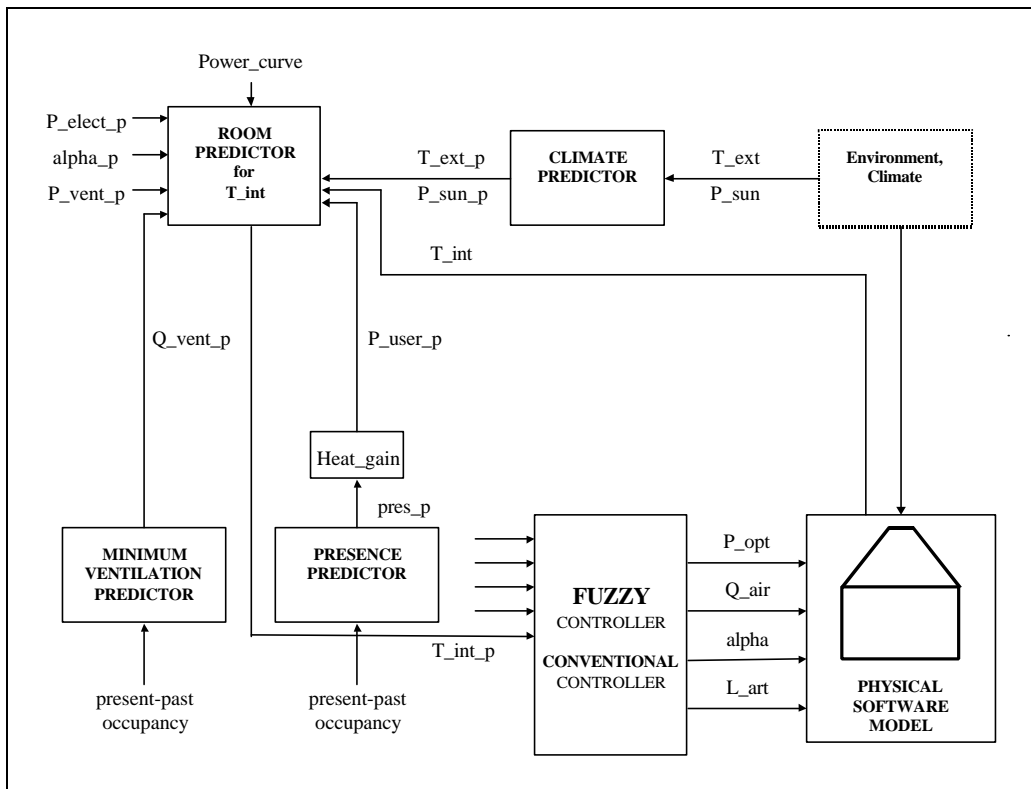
Power_curve

P_elect_p

alpha_p

P_vent_p

ROOM PREDICTOR for T_int

T_ext_p

P_sun_p

CLIMATE PREDICTOR

T_ext

P_sun

Environment, Climate

T_int

Q_vent_p

P_user_p

Heat_gain

pres_p

MINIMUM VENTILATION PREDICTOR

PRESENCE PREDICTOR

FUZZY CONTROLLER

CONVENTIONAL CONTROLLER

P_opt

Q_air

alpha

L_art

T_int_p

PHYSICAL SOFTWARE MODEL

present-past occupancy

present-past occupancy